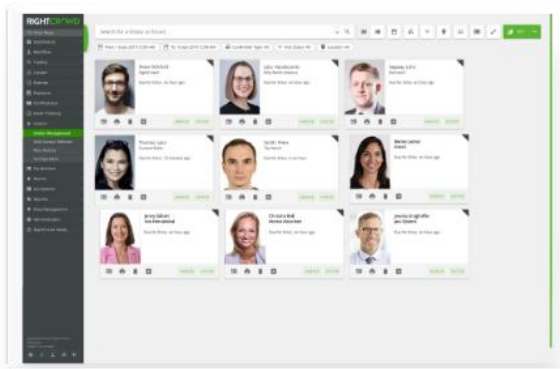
RIGHTCROWD

Search for a Visitor or Escort

Bruce Schultz
RightCrowd

John Hendricks

Stephen Stith

Thomas Lutz

Keith Price

Marie Lamar

Jenny Gibson

Christina Bell

Jeremy Langhoffer
Ace Dynamics